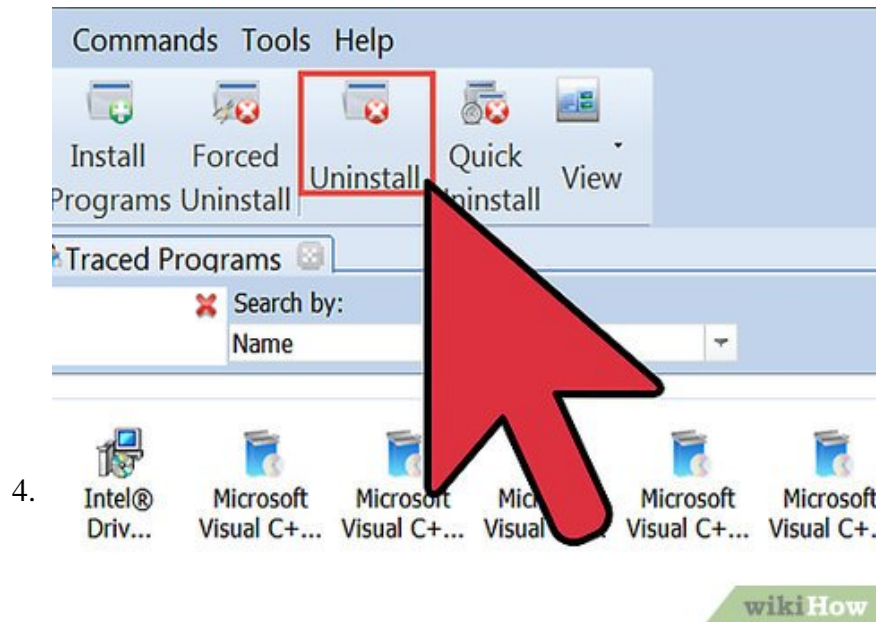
Commands Tools Help

Install Programs

Forced Uninstall

Uninstall

Quick Uninstall

View

Traced Programs

Search by:

Name

4.

Intel® Driv...

Microsoft Visual C+...

Microsoft Visual C+...

Mic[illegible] Visual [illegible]

Microsoft Visual C+...

Microsoft Visual C+.

wikiHow